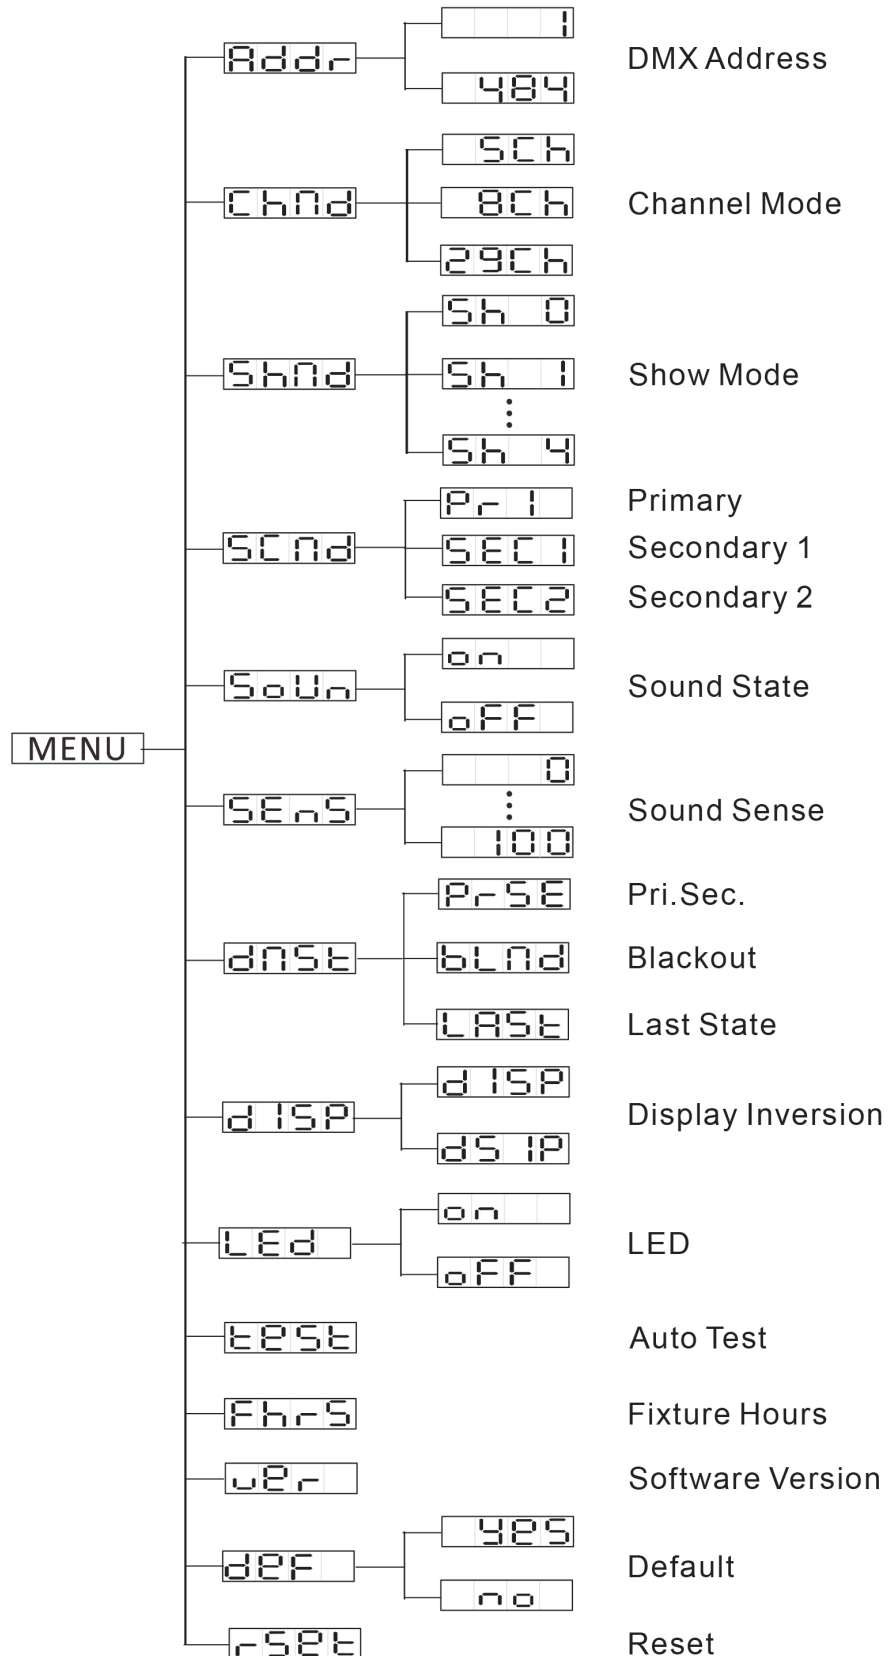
MENU

Addr
1
484
DMX Address

ChNd
5Ch
8Ch
29Ch
Channel Mode

ShNd
Sh 0
Sh 1
⋮
Sh 4
Show Mode

SCNd
Pr 1
Primary
SEC1
Secondary 1
SEC2
Secondary 2

SoUn
on
oFF
Sound State

SEnS
0
⋮
100
Sound Sense

dNSt
PrSE
Pri.Sec.
bLNd
Blackout
LASt
Last State

d ISP
d ISP
dS IP
Display Inversion

LEd
on
oFF
LED

tESt
Auto Test

FhrS
Fixture Hours

uEr
Software Version

dEF
YES
no
Default

rSEt
Reset